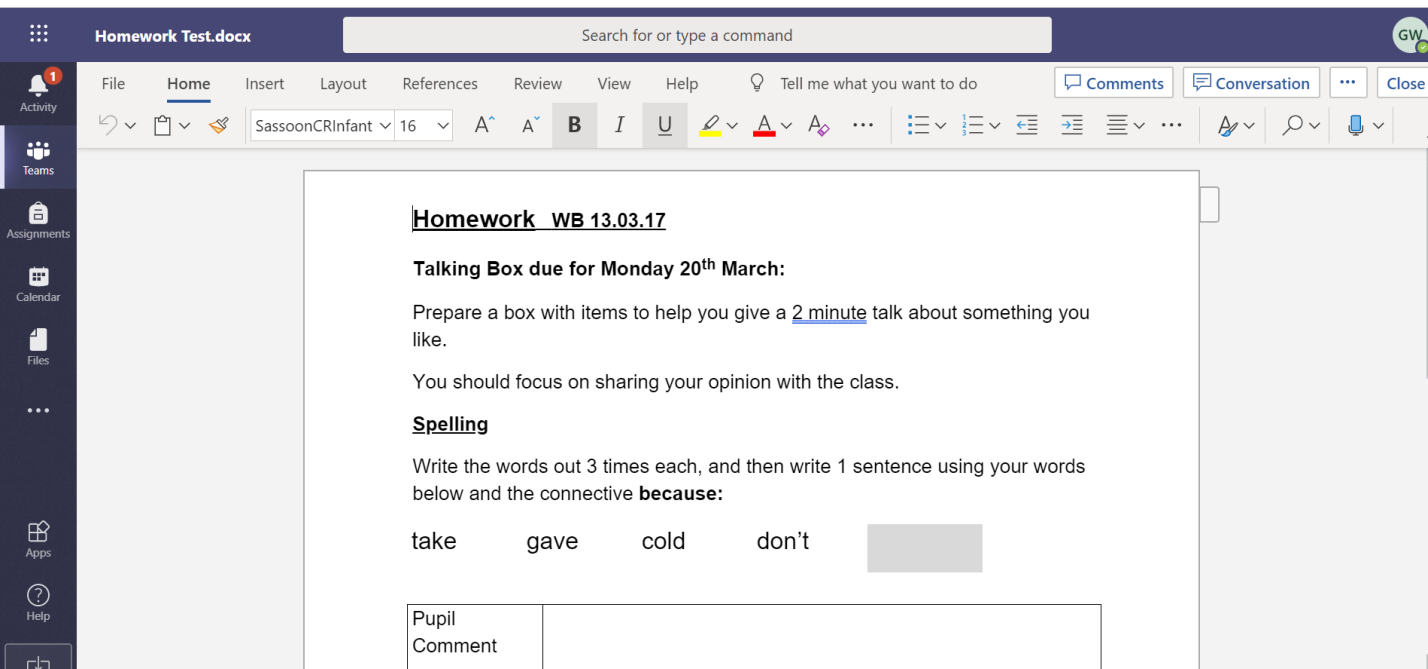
Homework Test.docx

Search for or type a command

GW

1
Activity
Teams
Assignments
Calendar
Files
...
Apps
Help

File Home Insert Layout References Review View Help Tell me what you want to do

Comments Conversation ··· Close

SassoonCRInfant 16

**Homework WB 13.03.17**

**Talking Box due for Monday 20$^{th}$ March:**

Prepare a box with items to help you give a 2 minute talk about something you like.

You should focus on sharing your opinion with the class.

**Spelling**

Write the words out 3 times each, and then write 1 sentence using your words below and the connective **because:**

take gave cold don't

| Pupil Comment | |
|---|---|